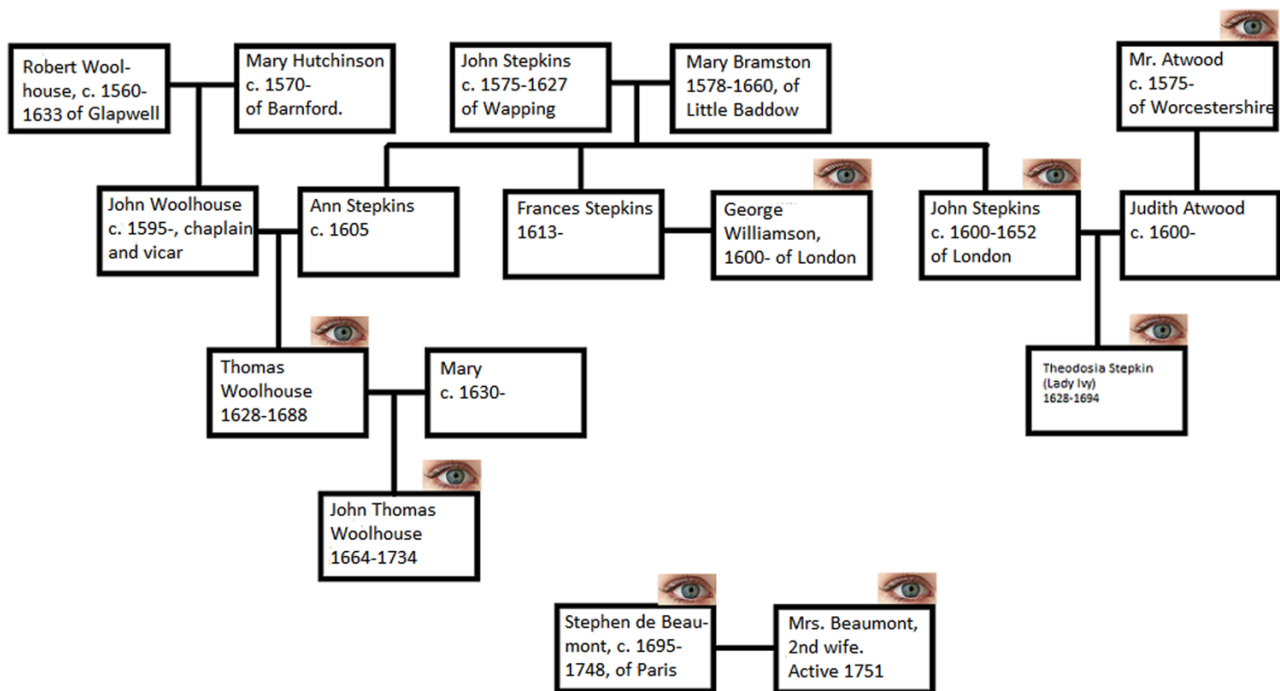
Robert Woolhouse, c. 1560-1633 of Glapwell

Mary Hutchinson c. 1570- of Barnford.

John Stepkins c. 1575-1627 of Wapping

Mary Bramston 1578-1660, of Little Baddow

Mr. Atwood c. 1575- of Worcestershire

John Woolhouse c. 1595-, chaplain and vicar

Ann Stepkins c. 1605

Frances Stepkins 1613-

George Williamson, 1600- of London

John Stepkins c. 1600-1652 of London

Judith Atwood c. 1600-

Thomas Woolhouse 1628-1688

Mary c. 1630-

Theodosia Stepkin (Lady Ivy) 1628-1694

John Thomas Woolhouse 1664-1734

Stephen de Beaumont, c. 1695-1748, of Paris

Mrs. Beaumont, 2nd wife. Active 1751